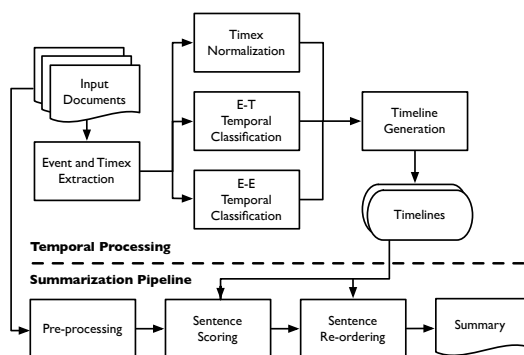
Input Documents

Event and Timex Extraction

Timex Normalization

E-T Temporal Classification

E-E Temporal Classification

Timeline Generation

Timelines

Temporal Processing

Summarization Pipeline

Pre-processing

Sentence Scoring

Sentence Re-ordering

Summary